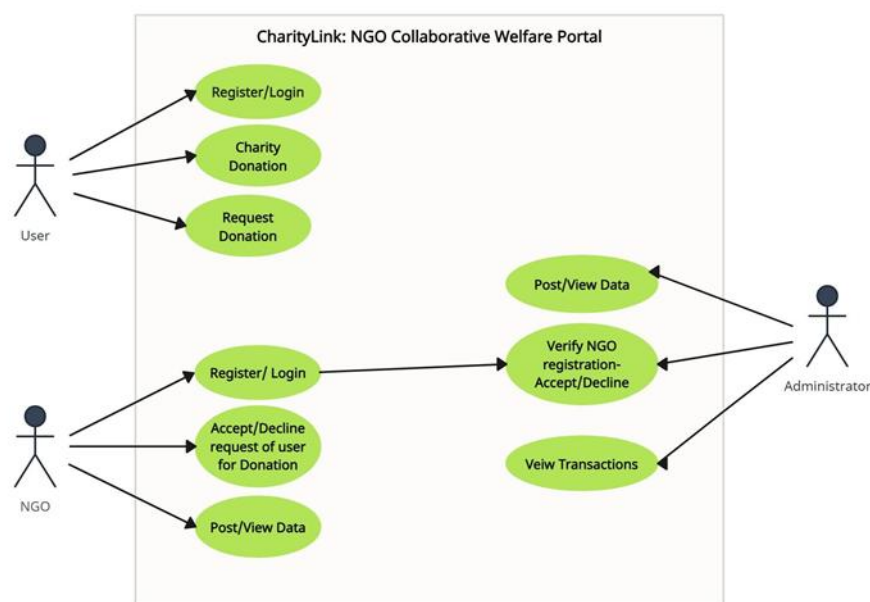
CharityLink: NGO Collaborative Welfare Portal

Register/Login

Charity Donation

Request Donation

User

Post/View Data

Verify NGO registration- Accept/Decline

Veiw Transactions

Administrator

Register/ Login

Accept/Decline request of user for Donation

Post/View Data

NGO